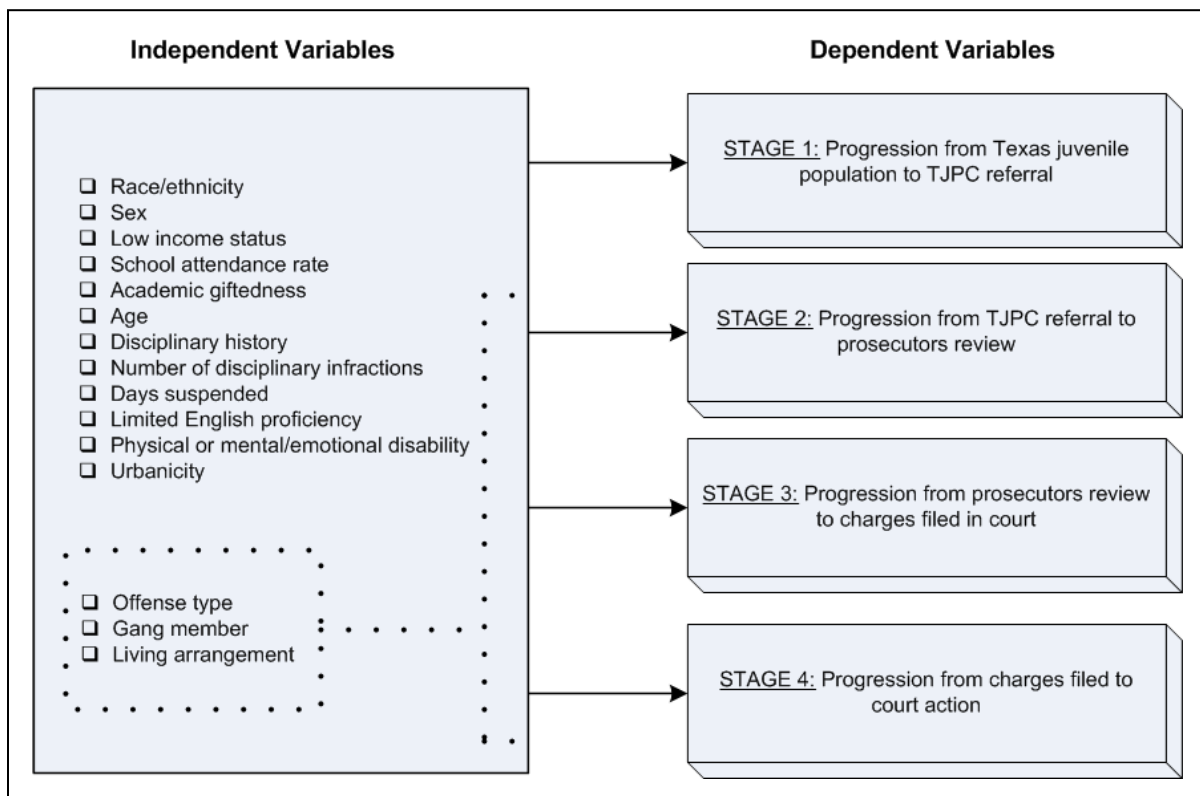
Independent Variables

Dependent Variables

- Race/ethnicity
- Sex
- Low income status
- School attendance rate
- Academic giftedness
- Age
- Disciplinary history
- Number of disciplinary infractions
- Days suspended
- Limited English proficiency
- Physical or mental/emotional disability
- Urbanicity

- Offense type
- Gang member
- Living arrangement

STAGE 1: Progression from Texas juvenile population to TJPC referral

STAGE 2: Progression from TJPC referral to prosecutors review

STAGE 3: Progression from prosecutors review to charges filed in court

STAGE 4: Progression from charges filed to court action